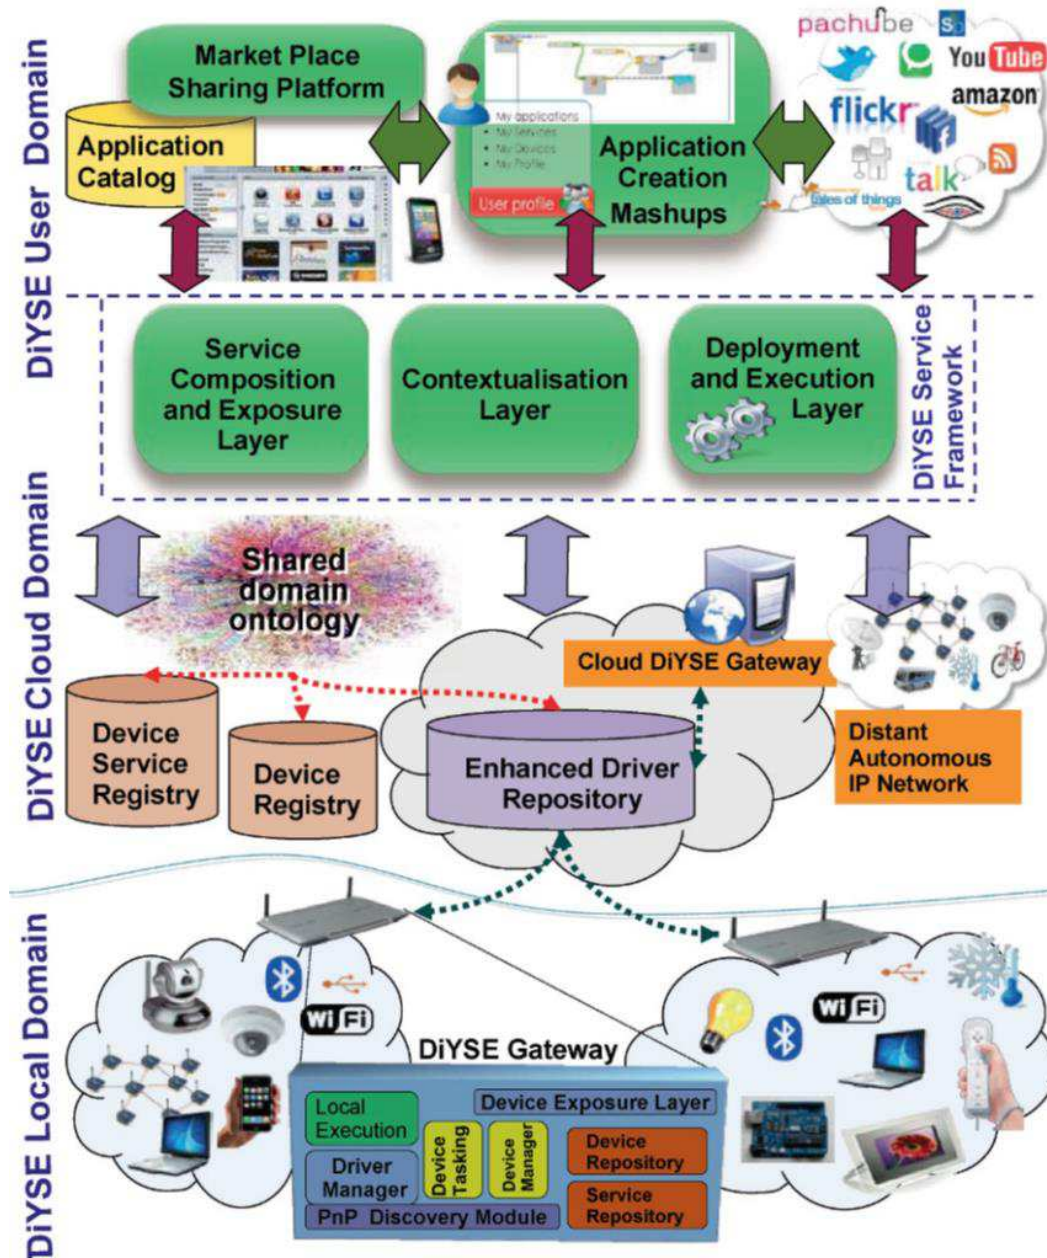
DiYSE User Domain

Market Place Sharing Platform

Application Catalog

My applications
My Services
My Devices
My Profile
User profile

Application Creation Mashups

pachube
You Tube
amazon
flickr
talk
tales of things

Service Composition and Exposure Layer

Contextualisation Layer

Deployment and Execution Layer

DiYSE Service Framework

DiYSE Cloud Domain

Shared domain ontology

Cloud DiYSE Gateway

Distant Autonomous IP Network

Device Service Registry

Device Registry

Enhanced Driver Repository

DiYSE Local Domain

WiFi

WiFi

DiYSE Gateway

Local Execution

Device Exposure Layer

Driver Manager

Device Tasking

Device Manager

Device Repository

Service Repository

PnP Discovery Module